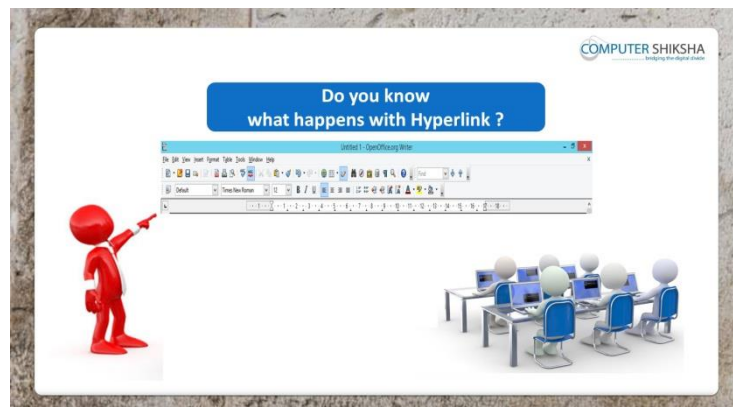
COMPUTER SHIKSHA
bridging the digital divide

Do you know
what happens with Hyperlink ?

Untitled 1 - OpenOffice.org Writer

File Edit View Insert Format Table Tools Window Help

Default Times New Roman 12